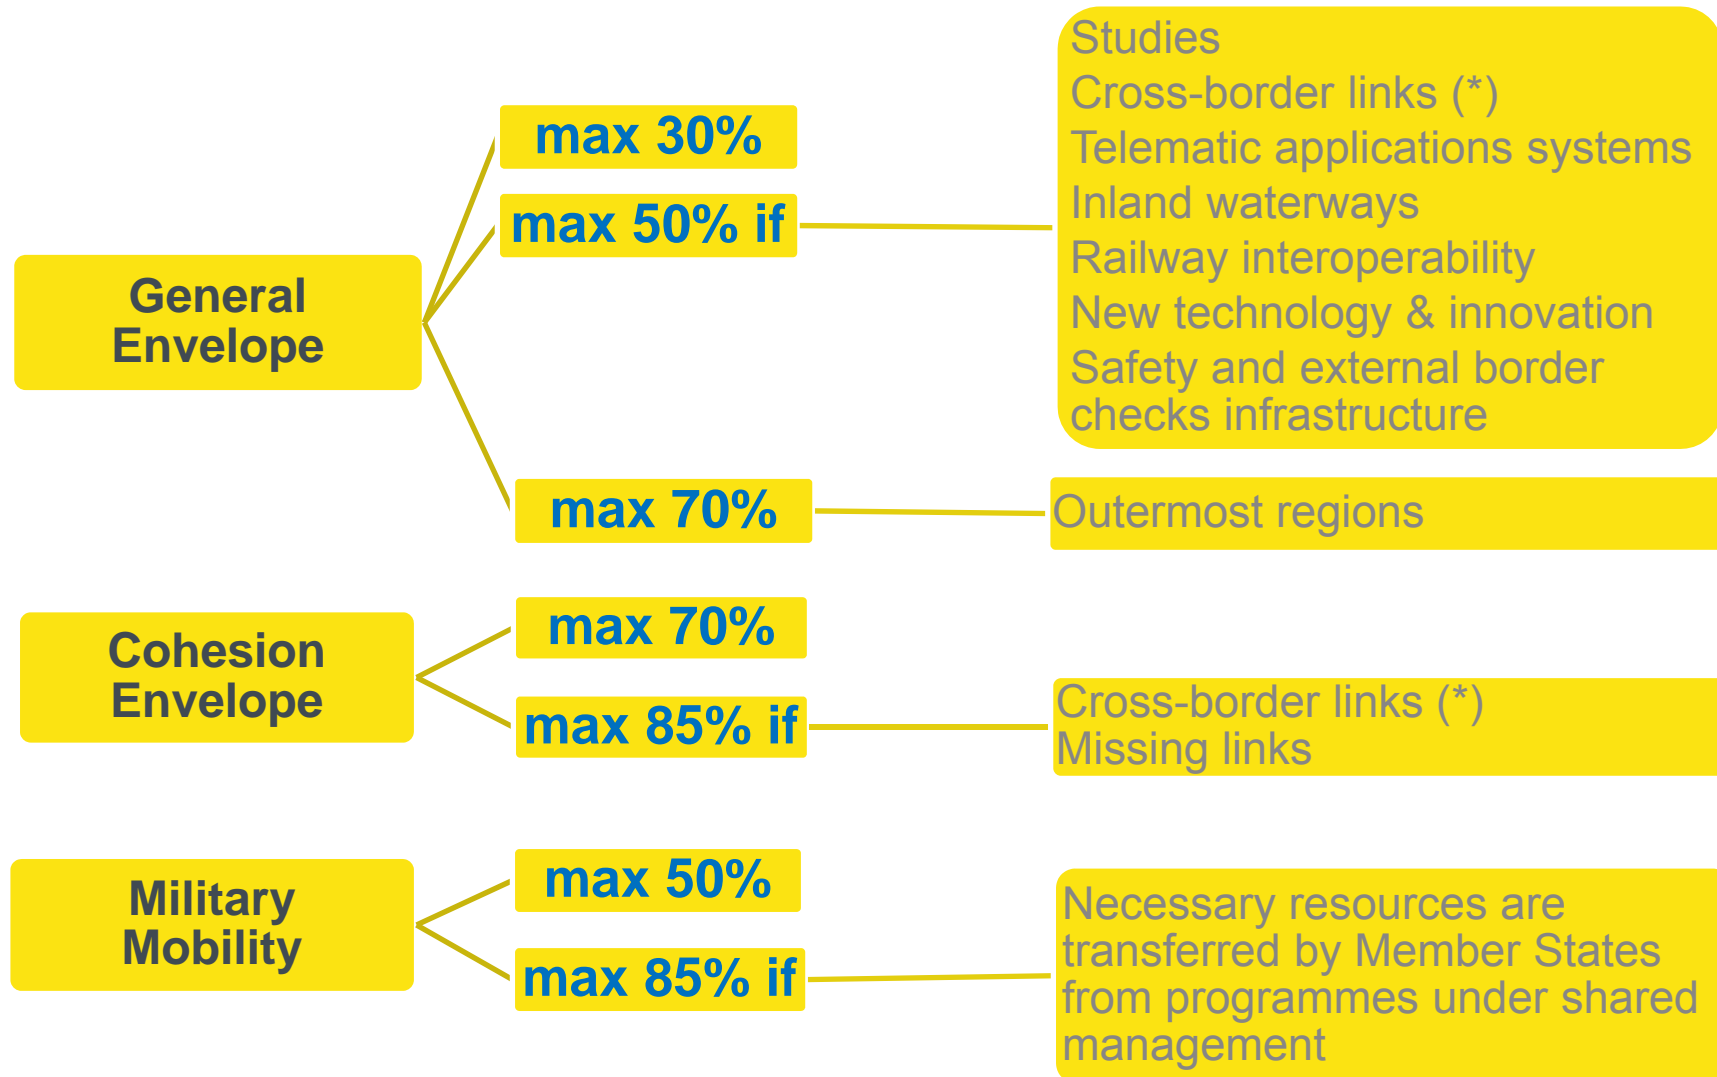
General Envelope

max 30%

max 50% if

Studies
Cross-border links (*)
Telematic applications systems
Inland waterways
Railway interoperability
New technology & innovation
Safety and external border checks infrastructure

max 70%

Outermost regions

Cohesion Envelope

max 70%

max 85% if

Cross-border links (*)
Missing links

Military Mobility

max 50%

max 85% if

Necessary resources are transferred by Member States from programmes under shared management